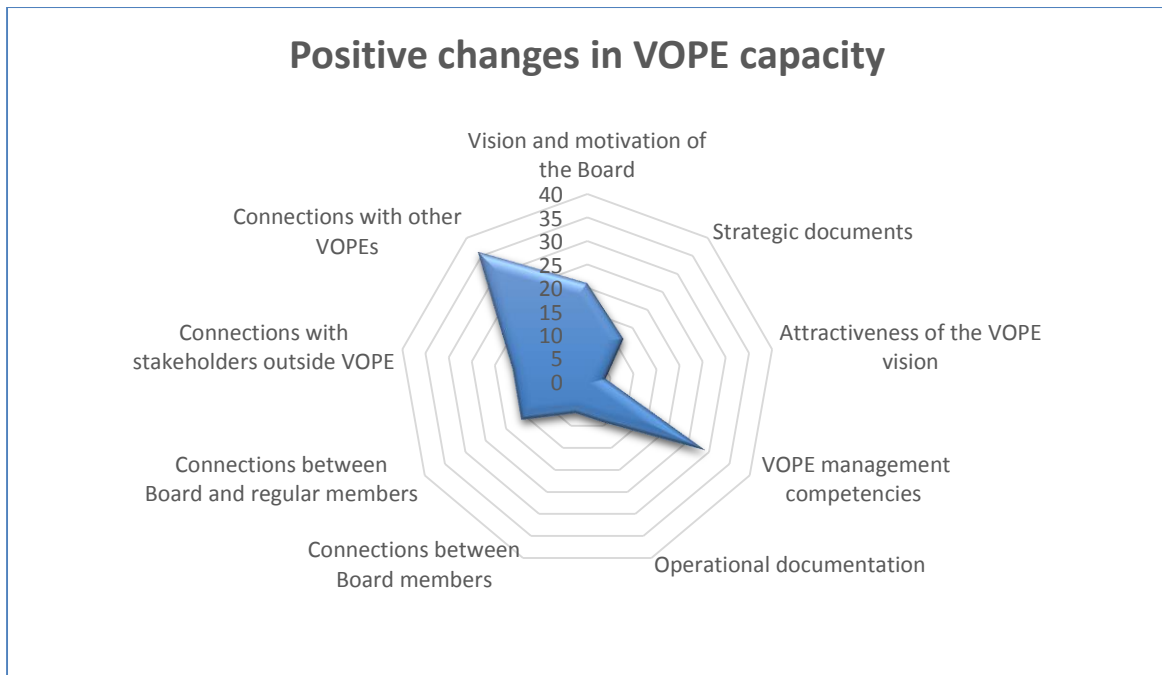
Positive changes in VOPE capacity

Vision and motivation of the Board

40
35
30
25
20
15
10
5
0

Strategic documents

Attractiveness of the VOPE vision

VOPE management competencies

Operational documentation

Connections between Board members

Connections between Board and regular members

Connections with stakeholders outside VOPE

Connections with other VOPEs